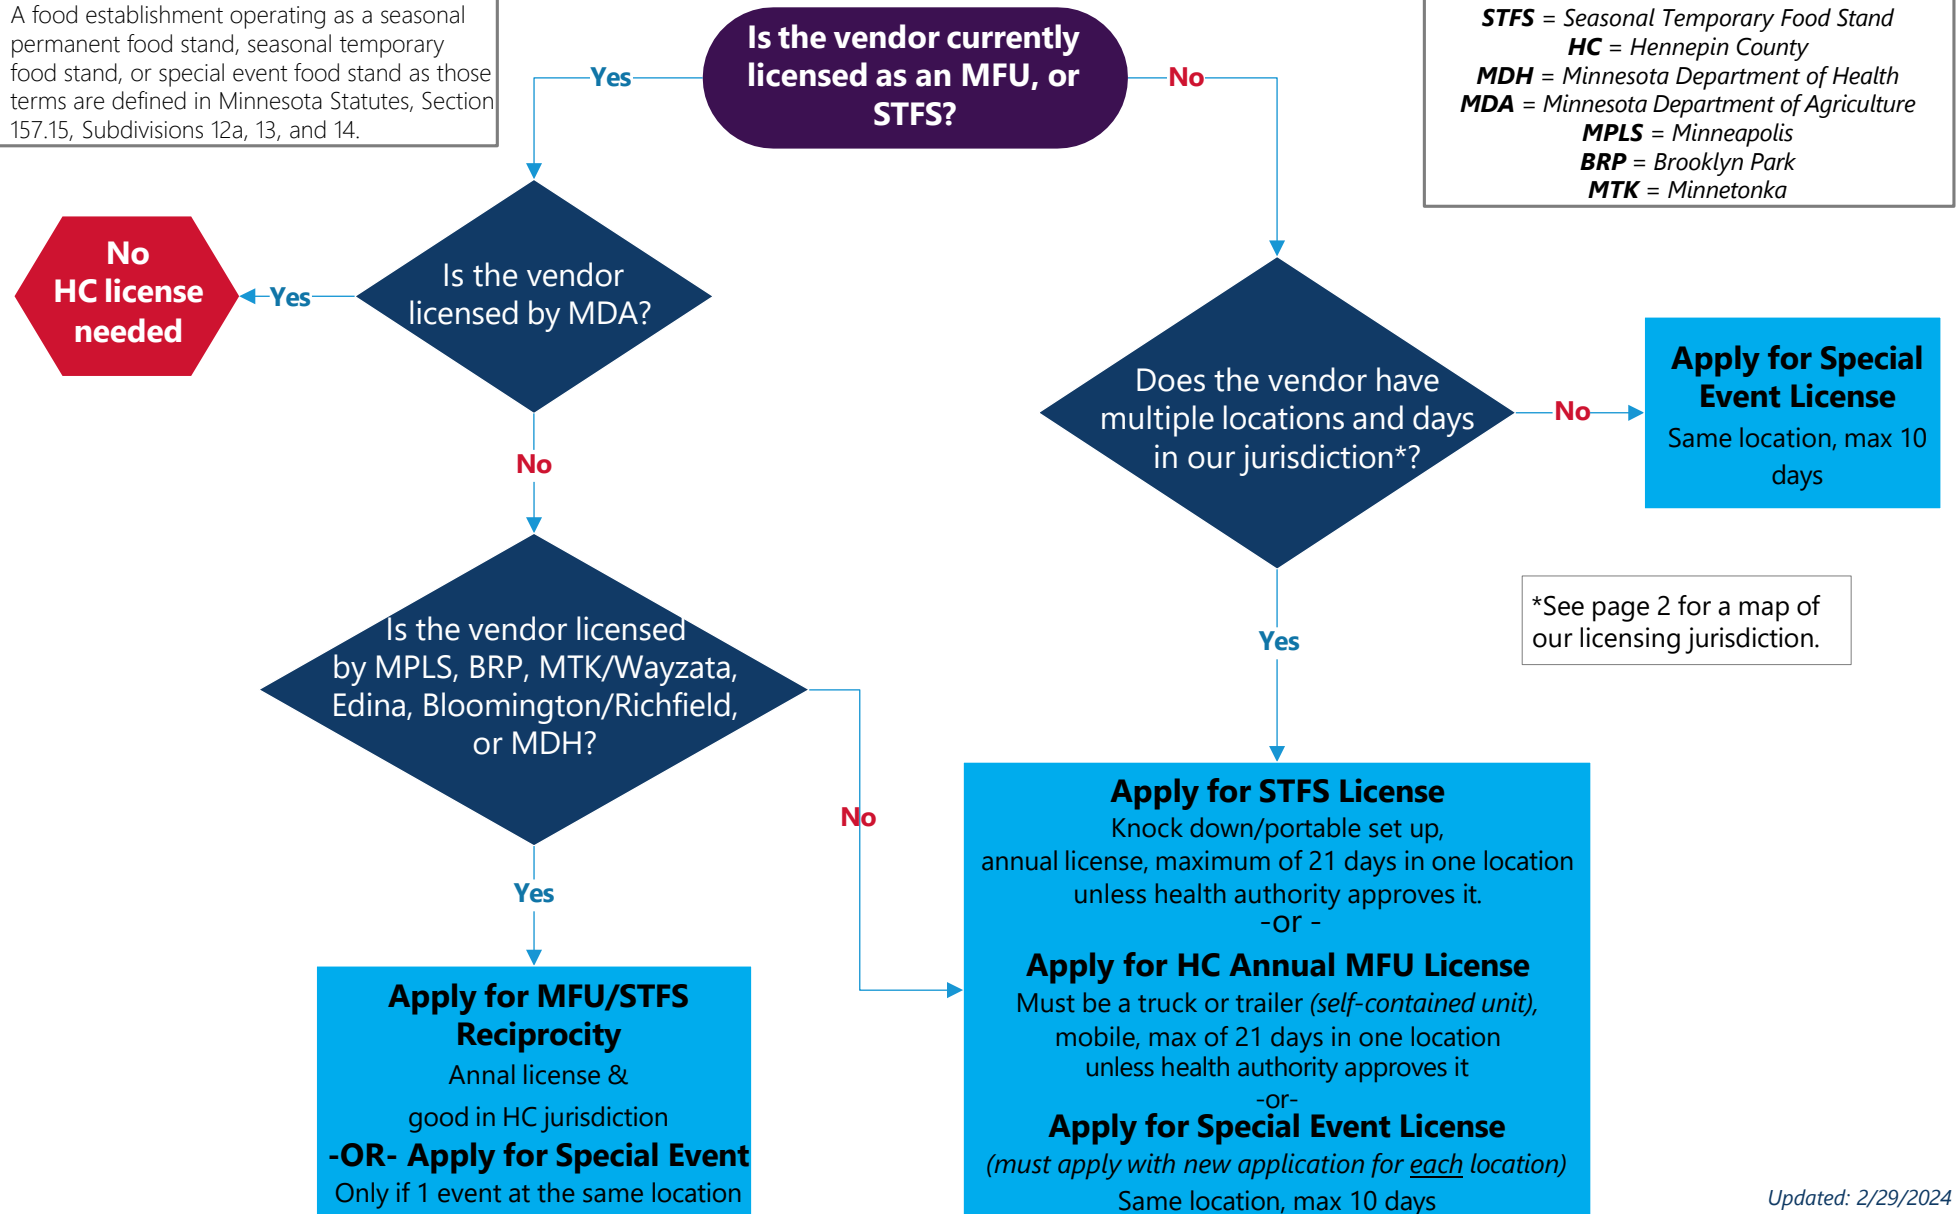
A food establishment operating as a seasonal permanent food stand, seasonal temporary food stand, or special event food stand as those terms are defined in Minnesota Statutes, Section 157.15, Subdivisions 12a, 13, and 14.

Is the vendor currently licensed as an MFU, or STFS?

STFS = Seasonal Temporary Food Stand
HC = Hennepin County
MDH = Minnesota Department of Health
MDA = Minnesota Department of Agriculture
MPLS = Minneapolis
BRP = Brooklyn Park
MTK = Minnetonka

Yes

No

Is the vendor licensed by MDA?

Yes

No HC license needed

No

Does the vendor have multiple locations and days in our jurisdiction*?

No

Apply for Special Event License
Same location, max 10 days

*See page 2 for a map of our licensing jurisdiction.

Yes

Is the vendor licensed by MPLS, BRP, MTK/Wayzata, Edina, Bloomington/Richfield, or MDH?

No

Yes

Apply for MFU/STFS Reciprocity
Annal license &
good in HC jurisdiction
-OR- Apply for Special Event
Only if 1 event at the same location

Apply for STFS License
Knock down/portable set up, annual license, maximum of 21 days in one location unless health authority approves it.
-or -
Apply for HC Annual MFU License
Must be a truck or trailer (self-contained unit), mobile, max of 21 days in one location unless health authority approves it
-or-
Apply for Special Event License
(must apply with new application for each location)
Same location, max 10 days

Updated: 2/29/2024